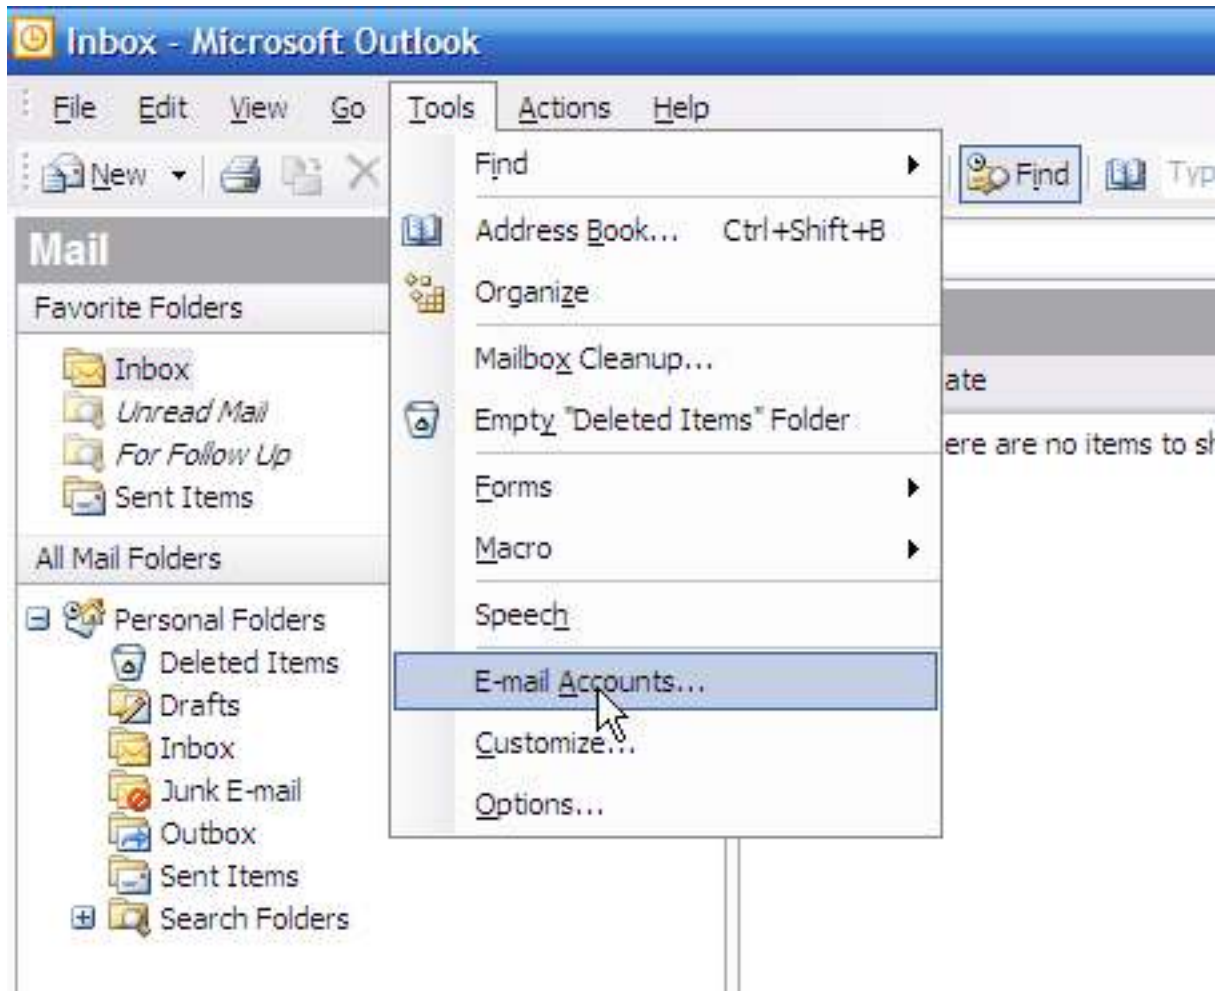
Inbox - Microsoft Outlook

File Edit View Go Tools Actions Help

New

Find

Typ

Mail

Favorite Folders

Inbox
Unread Mail
For Follow Up
Sent Items

All Mail Folders

Personal Folders
Deleted Items
Drafts
Inbox
Junk E-mail
Outbox
Sent Items
Search Folders

Find
Address Book... Ctrl+Shift+B
Organize
Mailbox Cleanup...
Empty "Deleted Items" Folder
Forms
Macro
Speech
E-mail Accounts...
Customize...
Options...

ate
ere are no items to s